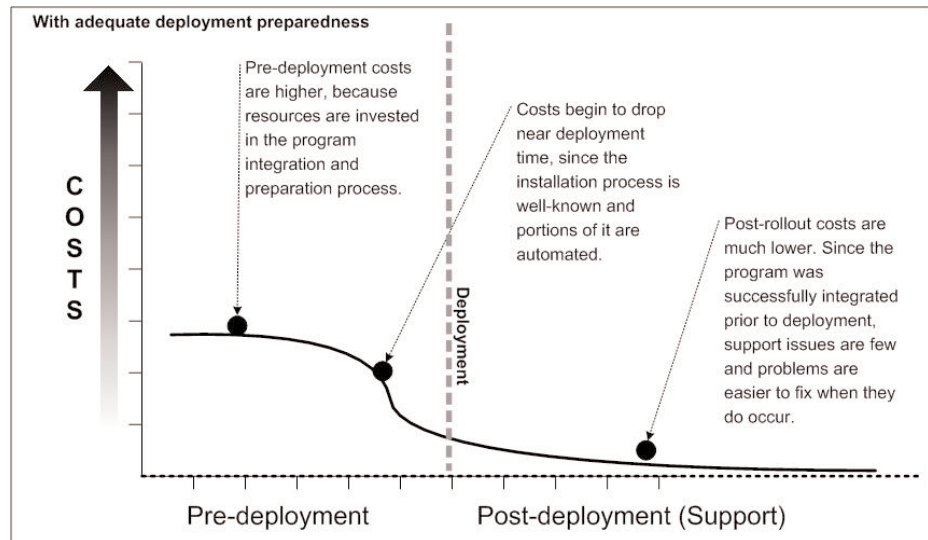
With adequate deployment preparedness

COSTS

Pre-deployment costs are higher, because resources are invested in the program integration and preparation process.

Costs begin to drop near deployment time, since the installation process is well-known and portions of it are automated.

Deployment

Post-rollout costs are much lower. Since the program was successfully integrated prior to deployment, support issues are few and problems are easier to fix when they do occur.

Pre-deployment

Post-deployment (Support)